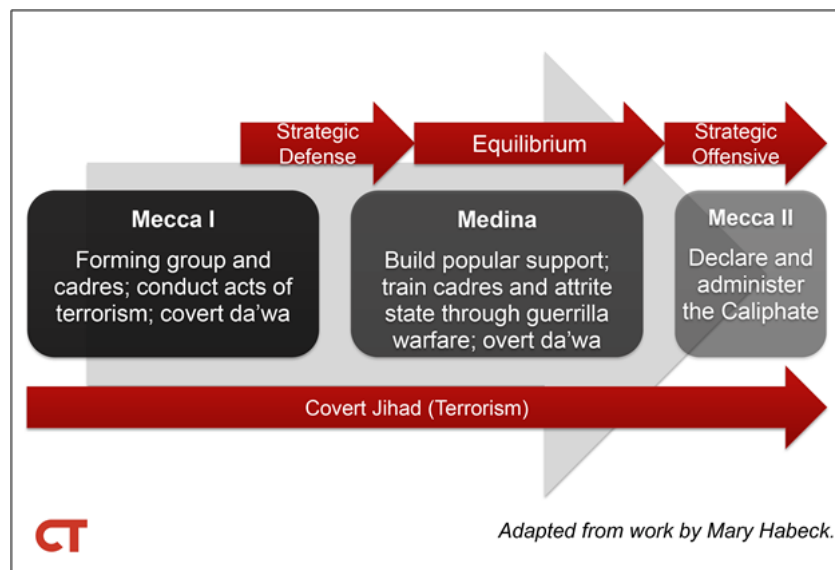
Strategic Defense

Equilibrium

Strategic Offensive

Mecca I

Forming group and cadres; conduct acts of terrorism; covert da'wa

Medina

Build popular support; train cadres and attrite state through guerrilla warfare; overt da'wa

Mecca II

Declare and administer the Caliphate

Covert Jihad (Terrorism)

CT

Adapted from work by Mary Habeck.